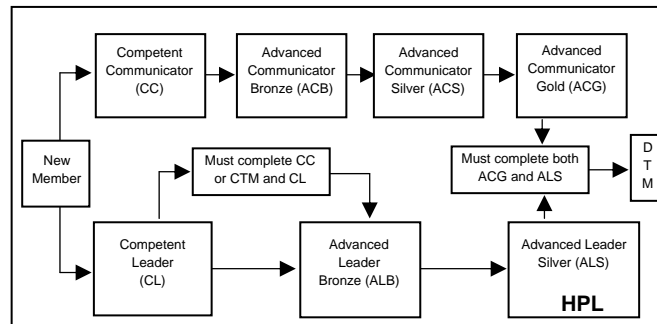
Competent Communicator (CC)

Advanced Communicator Bronze (ACB)

Advanced Communicator Silver (ACS)

Advanced Communicator Gold (ACG)

New Member

Must complete CC or CTM and CL

Must complete both ACG and ALS

D T M

Competent Leader (CL)

Advanced Leader Bronze (ALB)

Advanced Leader Silver (ALS)

HPL